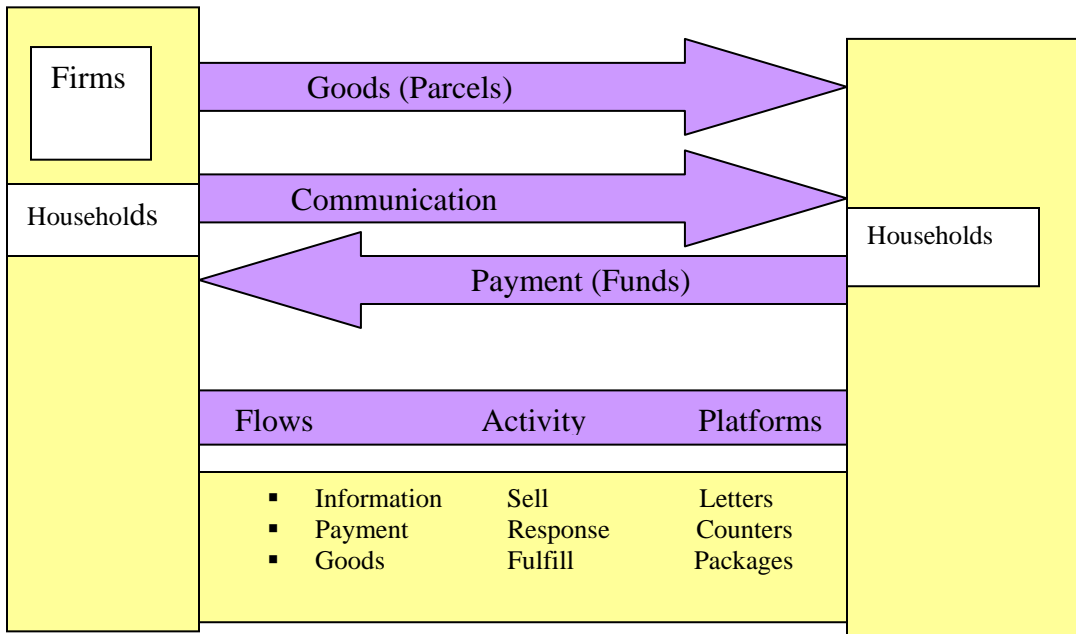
Firms

Goods (Parcels)

Households

Communication

Households

Payment (Funds)

| Flows | Activity | Platforms |
|---|---|---|
| ▪ Information | Sell | Letters |
| ▪ Payment | Response | Counters |
| ▪ Goods | Fulfill | Packages |